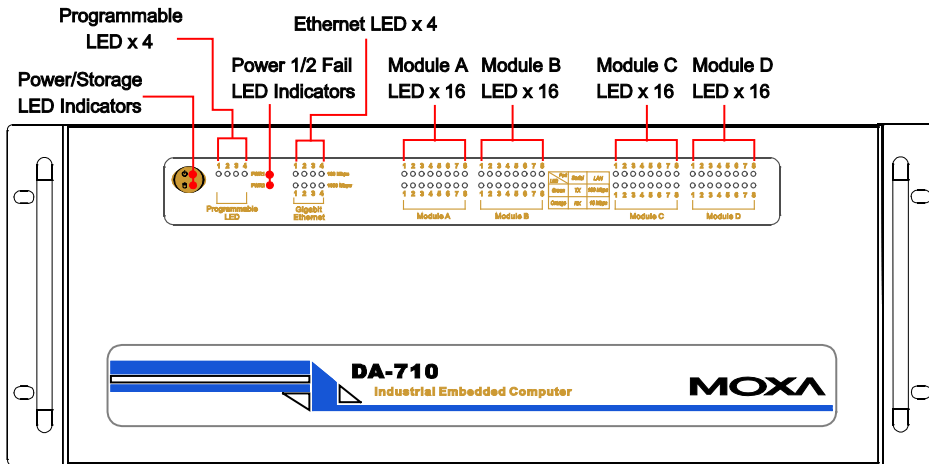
Programmable LED x 4

Ethernet LED x 4

Power/Storage LED Indicators

Power 1/2 Fail LED Indicators

Module A LED x 16

Module B LED x 16

Module C LED x 16

Module D LED x 16

1 2 3 4
Programmable LED

PWR1
PWR2

1 2 3 4
100 Mbps
1000 Mbps
Gigabit Ethernet

1 2 3 4 5 6 7 8
1 2 3 4 5 6 7 8
Module A

1 2 3 4 5 6 7 8
1 2 3 4 5 6 7 8
Module B

| LED / Port | Serial | LAN |
|---|---|---|
| Green | TX | 100 Mbps |
| Orange | RX | 10 Mbps |

1 2 3 4 5 6 7 8
1 2 3 4 5 6 7 8
Module C

1 2 3 4 5 6 7 8
1 2 3 4 5 6 7 8
Module D

DA-710
Industrial Embedded Computer

MOXA